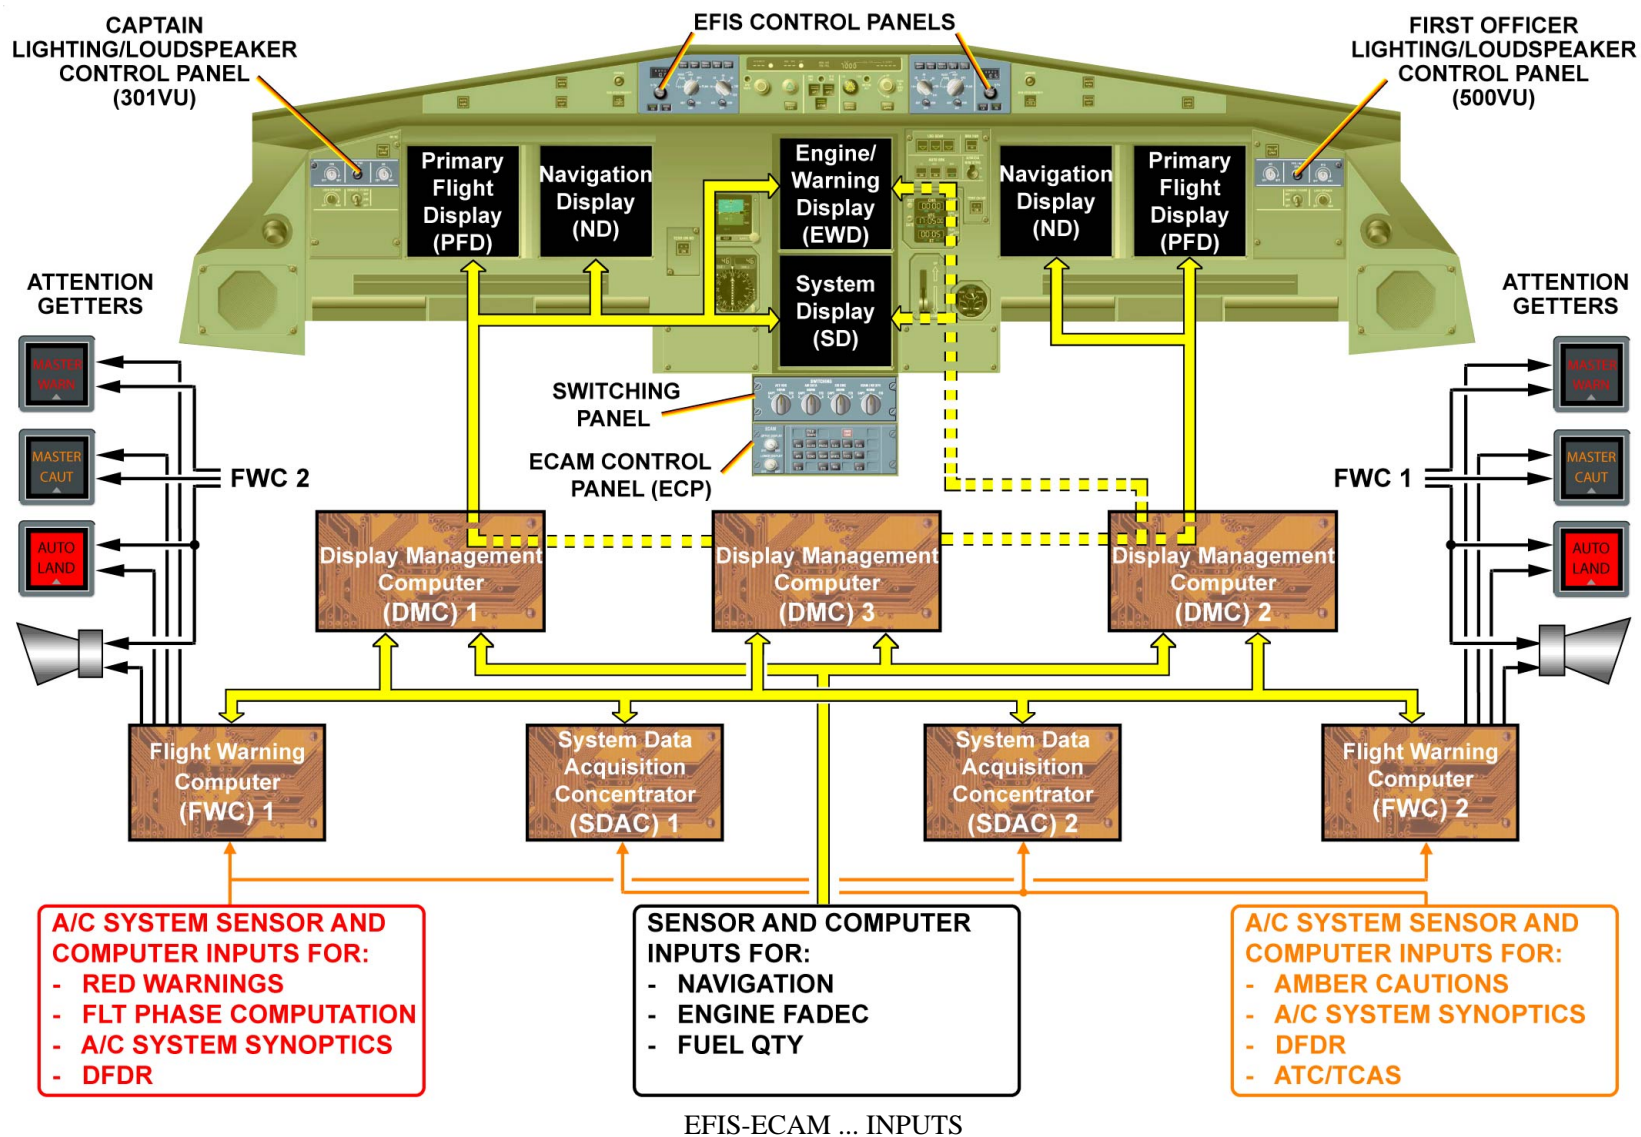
CAPTAIN LIGHTING/LOUDSPEAKER CONTROL PANEL (301VU)

EFIS CONTROL PANELS

FIRST OFFICER LIGHTING/LOUDSPEAKER CONTROL PANEL (500VU)

Primary Flight Display (PFD)

Navigation Display (ND)

Engine/ Warning Display (EWD)

System Display (SD)

Navigation Display (ND)

Primary Flight Display (PFD)

ATTENTION GETTERS

ATTENTION GETTERS

MASTER WARN

MASTER CAUT

AUTO LAND

MASTER WARN

MASTER CAUT

AUTO LAND

SWITCHING PANEL

ECAM CONTROL PANEL (ECP)

FWC 2

FWC 1

Display Management Computer (DMC) 1

Display Management Computer (DMC) 3

Display Management Computer (DMC) 2

Flight Warning Computer (FWC) 1

System Data Acquisition Concentrator (SDAC) 1

System Data Acquisition Concentrator (SDAC) 2

Flight Warning Computer (FWC) 2

A/C SYSTEM SENSOR AND COMPUTER INPUTS FOR:
- RED WARNINGS
- FLT PHASE COMPUTATION
- A/C SYSTEM SYNOPTICS
- DFDR

SENSOR AND COMPUTER INPUTS FOR:
- NAVIGATION
- ENGINE FADEC
- FUEL QTY

A/C SYSTEM SENSOR AND COMPUTER INPUTS FOR:
- AMBER CAUTIONS
- A/C SYSTEM SYNOPTICS
- DFDR
- ATC/TCAS

EFIS-ECAM ... INPUTS